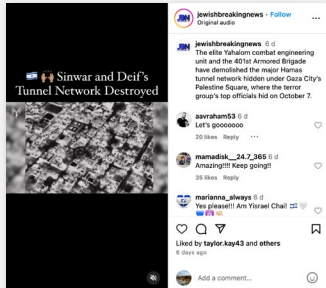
🇮🇱 🙌🏼 Sinwar and Deif's Tunnel Network Destroyed

jewishbreakingnews • Follow
Original audio

jewishbreakingnews 6 d
The elite Yahalom combat engineering unit and the 401st Armored Brigade have demolished the major Hamas tunnel network hidden under Gaza City's Palestine Square, where the terror group's top officials hid on October 7.

aavraham53 6 d
Let's goooooooo
20 likes Reply ···

mamadisk__24.7_365 6 d
Amazing!!!! Keep going!!
35 likes Reply

marianna_always 6 d
Yes please!!! Am Yisrael Chai! 🇮🇱 🤍
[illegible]

Liked by taylor.kay43 and others
6 days ago

Add a comment...